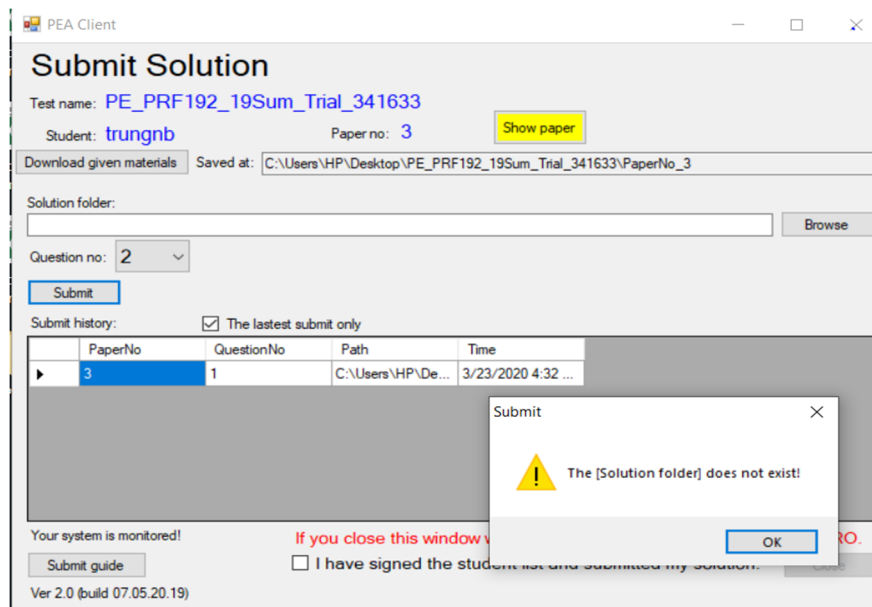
PEA Client

Submit Solution

Test name: PE_PRF192_19Sum_Trial_341633

Student: trungnb

Paper no: 3

Show paper

Download given materials

Saved at: C:\Users\HP\Desktop\PE_PRF192_19Sum_Trial_341633\PaperNo_3

Solution folder:

Browse

Question no: 2

Submit

Submit history:

The lastest submit only

| | PaperNo | QuestionNo | Path | Time |
|---|---|---|---|---|
| ▶ | 3 | 1 | C:\Users\HP\De... | 3/23/2020 4:32 ... |

Submit

The [Solution folder] does not exist!

OK

Your system is monitored!

If you close this window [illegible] RO.

Submit guide

I have signed the student list and submitted my solution.

Ver 2.0 (build 07.05.20.19)